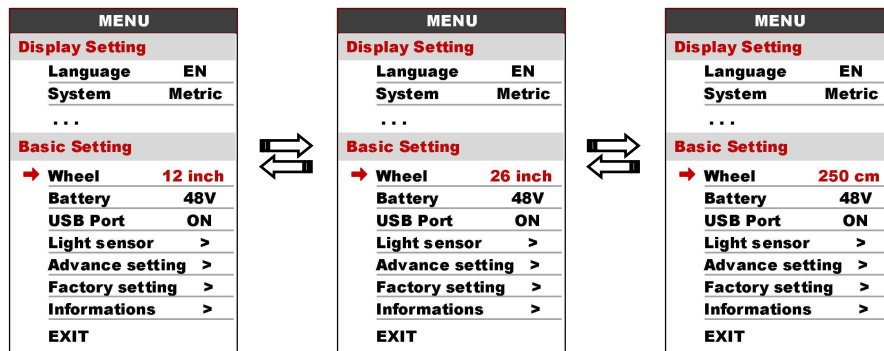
MENU
Display Setting
Language EN
System Metric
...
Basic Setting
Wheel 12 inch
Battery 48V
USB Port ON
Light sensor >
Advance setting >
Factory setting >
Informations >
EXIT

MENU
Display Setting
Language EN
System Metric
...
Basic Setting
Wheel 26 inch
Battery 48V
USB Port ON
Light sensor >
Advance setting >
Factory setting >
Informations >
EXIT

MENU
Display Setting
Language EN
System Metric
...
Basic Setting
Wheel 250 cm
Battery 48V
USB Port ON
Light sensor >
Advance setting >
Factory setting >
Informations >
EXIT